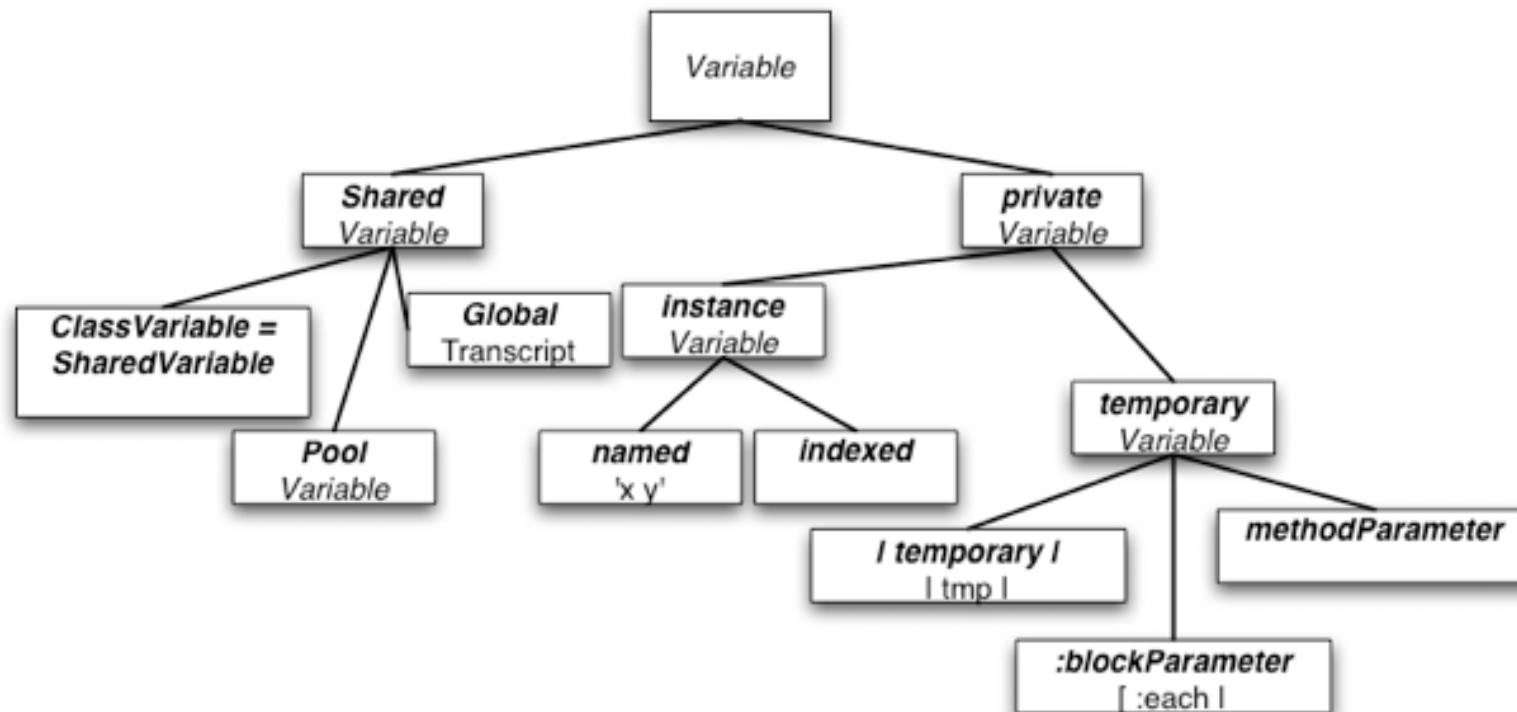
Variable

Shared Variable

private Variable

ClassVariable = SharedVariable

Global Transcript

instance Variable

Pool Variable

named 'x y'

indexed

temporary Variable

| temporary | | tmp |

methodParameter

:blockParameter [ :each |